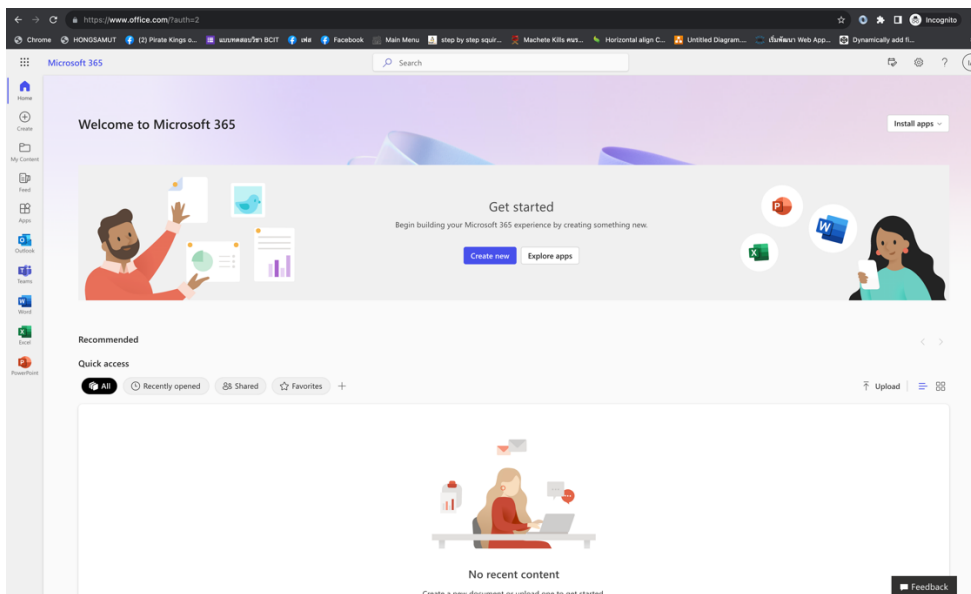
https://www.office.com/?auth=2

Incognito

Chrome HONGSAMUT (2) Pirate Kings o... แบบทดสอบ/วิชา BCIT เฟส Facebook Main Menu step by step squir... Machete Kills คนร... Horizontal align C... Untitled Diagram... เริ่มพัฒนา Web App... Dynamically add fi...

Microsoft 365

Search

Home

Create

My Content

Feed

Apps

Outlook

Teams

Word

Excel

PowerPoint

Welcome to Microsoft 365

Install apps

Get started

Begin building your Microsoft 365 experience by creating something new.

Create new

Explore apps

Recommended

Quick access

All

Recently opened

Shared

Favorites

+

Upload

No recent content

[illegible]

Feedback